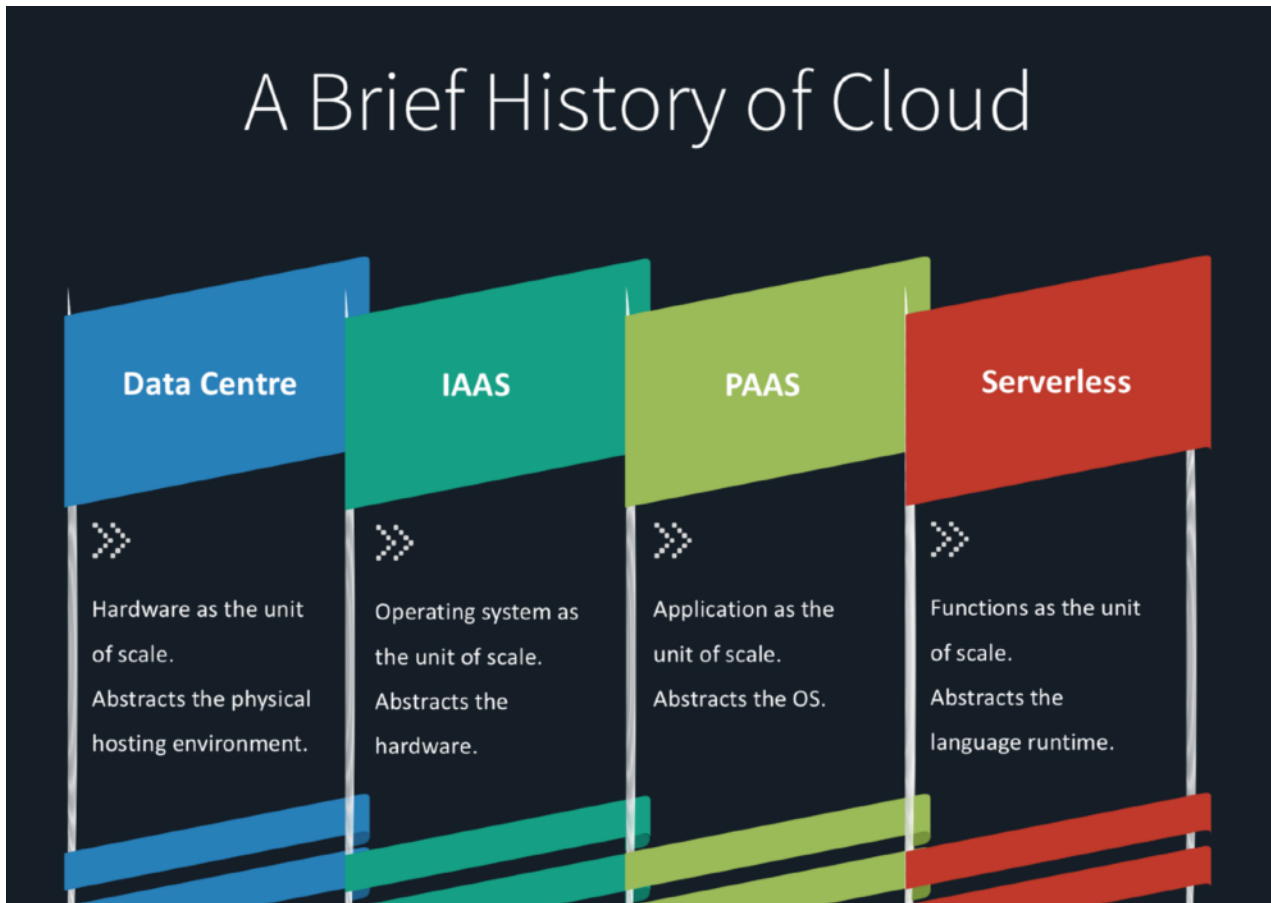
A Brief History of Cloud

Data Centre

Hardware as the unit of scale.
Abstracts the physical hosting environment.

IAAS

Operating system as the unit of scale.
Abstracts the hardware.

PAAS

Application as the unit of scale.
Abstracts the OS.

Serverless

Functions as the unit of scale.
Abstracts the language runtime.